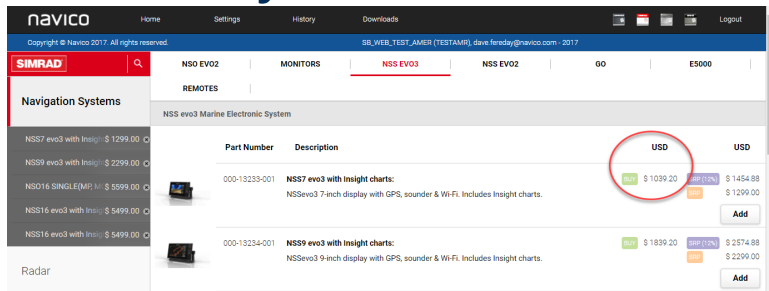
navico Home Settings History Downloads Logout

Copyright © Navico 2017. All rights reserved. SB_WEB_TEST_AMER (TESTAMR), dave.fereday@navico.com - 2017

SIMRAD

Navigation Systems

NSS7 evo3 with Insigh $ 1299.00
NSS9 evo3 with Insigh $ 2299.00
NSO16 SINGLE(MP, M $ 5599.00
NSS16 evo3 with Insig $ 5499.00
NSS16 evo3 with Insig $ 5499.00

Radar

NSO EVO2 | MONITORS | NSS EVO3 | NSS EVO2 | GO | E5000
REMOTES

NSS evo3 Marine Electronic System

| | Part Number | Description | USD | USD |
|---|---|---|---|---|
| | 000-13233-001 | **NSS7 evo3 with Insight charts:** NSSevo3 7-inch display with GPS, sounder & Wi-Fi. Includes Insight charts. | BUY $ 1039.20 | SRP (12%) $ 1454.88 MAP $ 1299.00 Add |
| | 000-13234-001 | **NSS9 evo3 with Insight charts:** NSSevo3 9-inch display with GPS, sounder & Wi-Fi. Includes Insight charts. | BUY $ 1839.20 | SRP (12%) $ 2574.88 MAP $ 2299.00 Add |